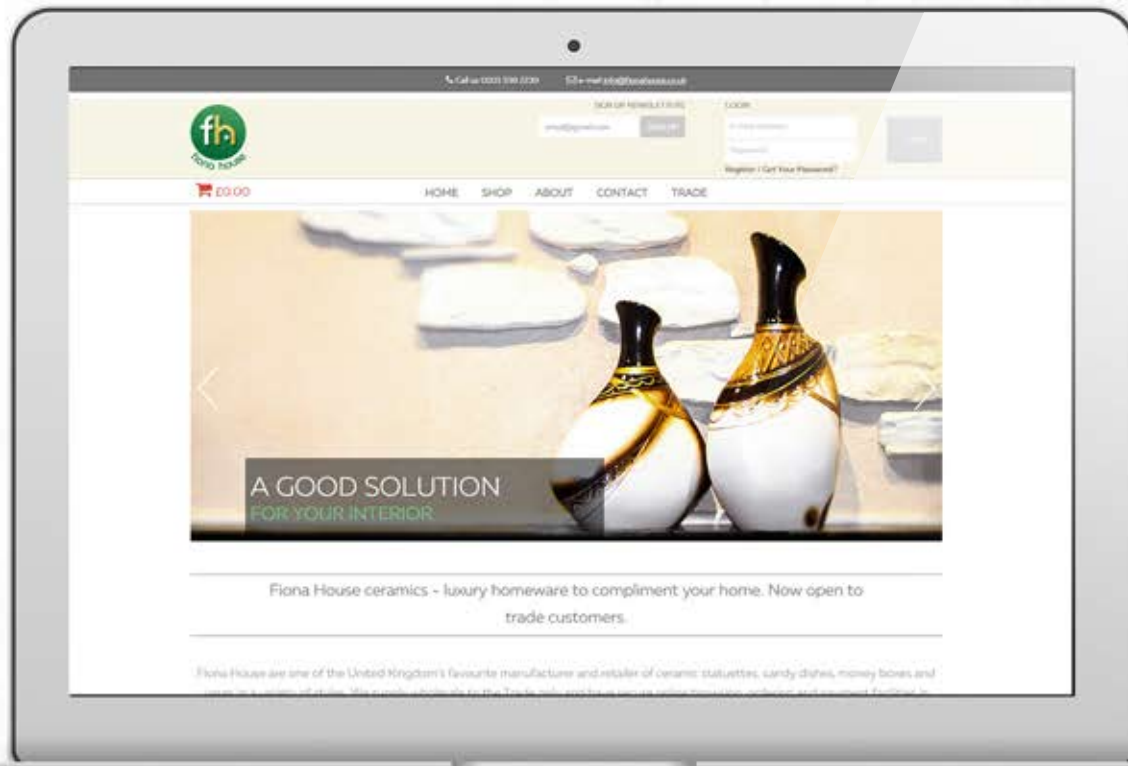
Call us 0333 598 2230 E-mail info@fionahouse.co.uk

fh
fiona house

SIGN UP NEWSLETTERS

email@gmail.com SIGN UP

LOGIN

E-mail Address

Password

Register / Get Your Password?

£0.00

HOME SHOP ABOUT CONTACT TRADE

A GOOD SOLUTION
FOR YOUR INTERIOR

Fiona House ceramics - luxury homeware to compliment your home. Now open to trade customers.

Fiona House are one of the United Kingdom's favourite manufacturer and retailer of ceramic statuettes, candy dishes, money boxes and vases in a variety of styles. We supply wholesale to the Trade only and have secure online browsing, ordering and payment facilities in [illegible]